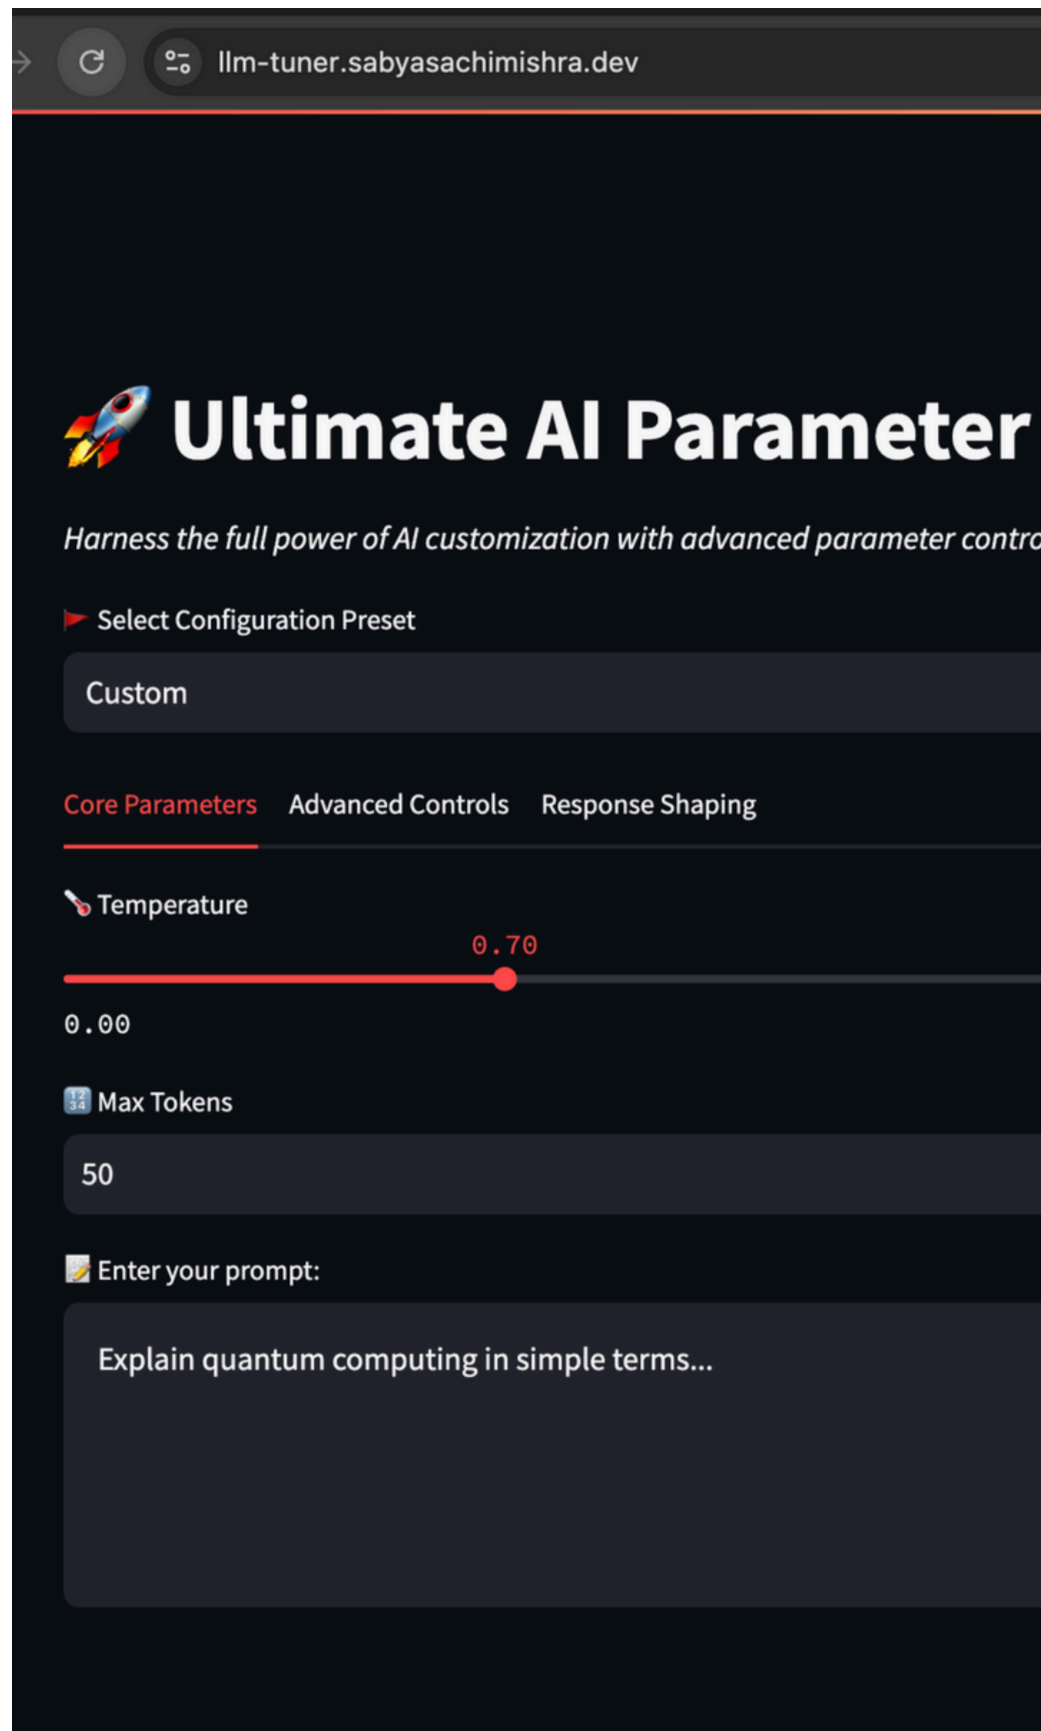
llm-tuner.sabyasachimishra.dev

🚀 Ultimate AI Parameter

*Harness the full power of AI customization with advanced parameter contro*

🚩 Select Configuration Preset

Custom

Core Parameters Advanced Controls Response Shaping

🌡️ Temperature

0.70

0.00

🔢 Max Tokens

50

📝 Enter your prompt:

Explain quantum computing in simple terms...